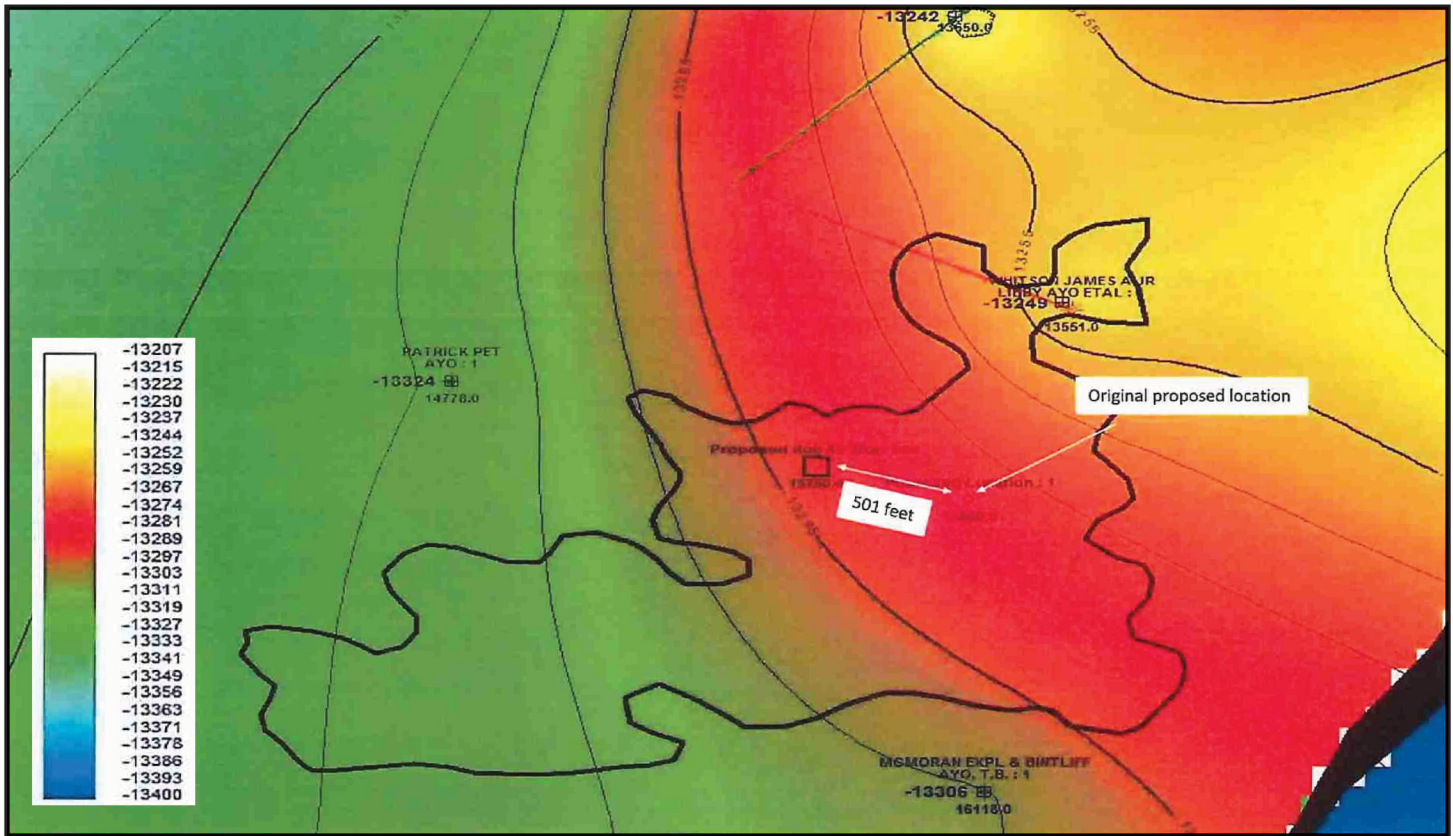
-13242
13650.0
-13255
-13255
-13255
WHITSON JAMES AUR
LIBBY AYO ETAL : 
-13249
13551.0
PATRICK PET
AYO : 1
-13324
14778.0
Original proposed location
Proposed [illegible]
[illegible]
501 feet
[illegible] Location : 1
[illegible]
-13285
MCMORAN EXPL & BINTLIFF
AYO, T.B. : 1
-13306
16118.0

-13207
-13215
-13222
-13230
-13237
-13244
-13252
-13259
-13267
-13274
-13281
-13289
-13297
-13303
-13311
-13319
-13327
-13333
-13341
-13349
-13356
-13363
-13371
-13378
-13386
-13393
-13400